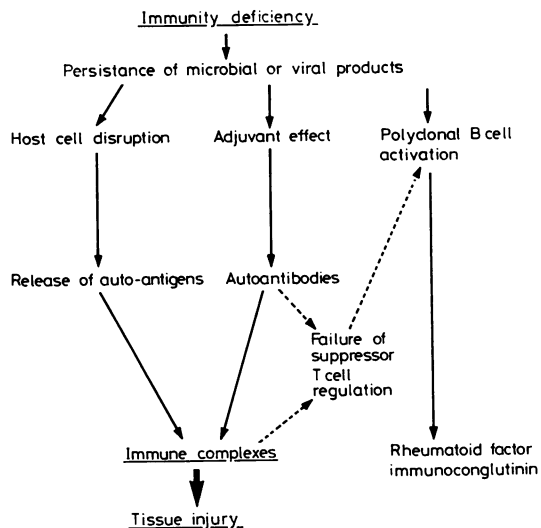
Immunity deficiency

Persistance of microbial or viral products

Host cell disruption

Adjuvant effect

Polydonal B cell activation

Release of auto-antigens

Autoantibodies

Failure of suppressor T cell regulation

Immune complexes

Rheumatoid factor immunoconglutinin

Tissue injury